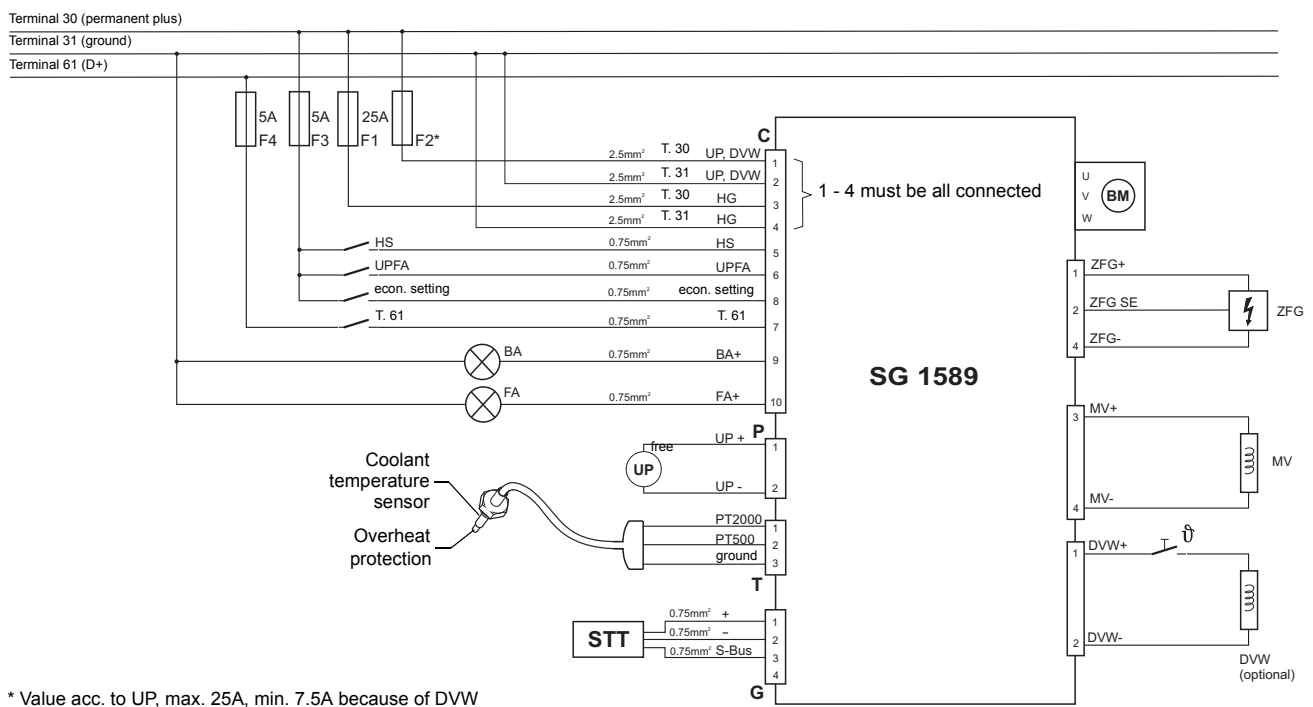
Terminal 30 (permanent plus)
Terminal 31 (ground)
Terminal 61 (D+)

5A F4
5A F3
25A F1
F2*

C

| | | | |
|---|---|---|---|
| 2.5mm² | T. 30 | UP, DVW | 1 |
| 2.5mm² | T. 31 | UP, DVW | 2 |
| 2.5mm² | T. 30 | HG | 3 |
| 2.5mm² | T. 31 | HG | 4 |

1 - 4 must be all connected

HS — 0.75mm² — HS — 5
UPFA — 0.75mm² — UPFA — 6
econ. setting — 0.75mm² — econ. setting — 8
T. 61 — 0.75mm² — T. 61 — 7
BA — 0.75mm² — BA+ — 9
FA — 0.75mm² — FA+ — 10

P
UP
free
UP + 1
UP - 2

Coolant temperature sensor
Overheat protection

PT2000 1
PT500 2
ground 3
T

STT
0.75mm² + 1
0.75mm² – 2
0.75mm² S-Bus 3
4
G

SG 1589

U
V
W
BM

1 ZFG+
2 ZFG SE
4 ZFG-
ZFG

3 MV+
4 MV-
MV

1 DVW+
2 DVW-
$\vartheta$
DVW (optional)

* Value acc. to UP, max. 25A, min. 7.5A because of DVW